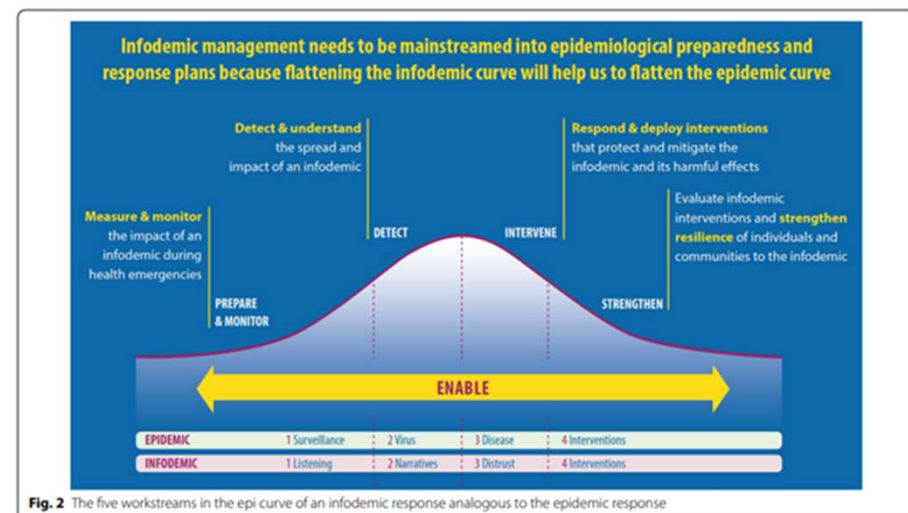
Infodemic management needs to be mainstreamed into epidemiological preparedness and response plans because flattening the infodemic curve will help us to flatten the epidemic curve

Measure & monitor the impact of an infodemic during health emergencies

Detect & understand the spread and impact of an infodemic

Respond & deploy interventions that protect and mitigate the infodemic and its harmful effects

Evaluate infodemic interventions and strengthen resilience of individuals and communities to the infodemic

PREPARE & MONITOR

DETECT

INTERVENE

STRENGTHEN

ENABLE

| EPIDEMIC | 1 Surveillance | 2 Virus | 3 Disease | 4 Interventions |
|---|---|---|---|---|
| INFODEMIC | 1 Listening | 2 Narratives | 3 Distrust | 4 Interventions |

Fig. 2 The five workstreams in the epi curve of an infodemic response analogous to the epidemic response